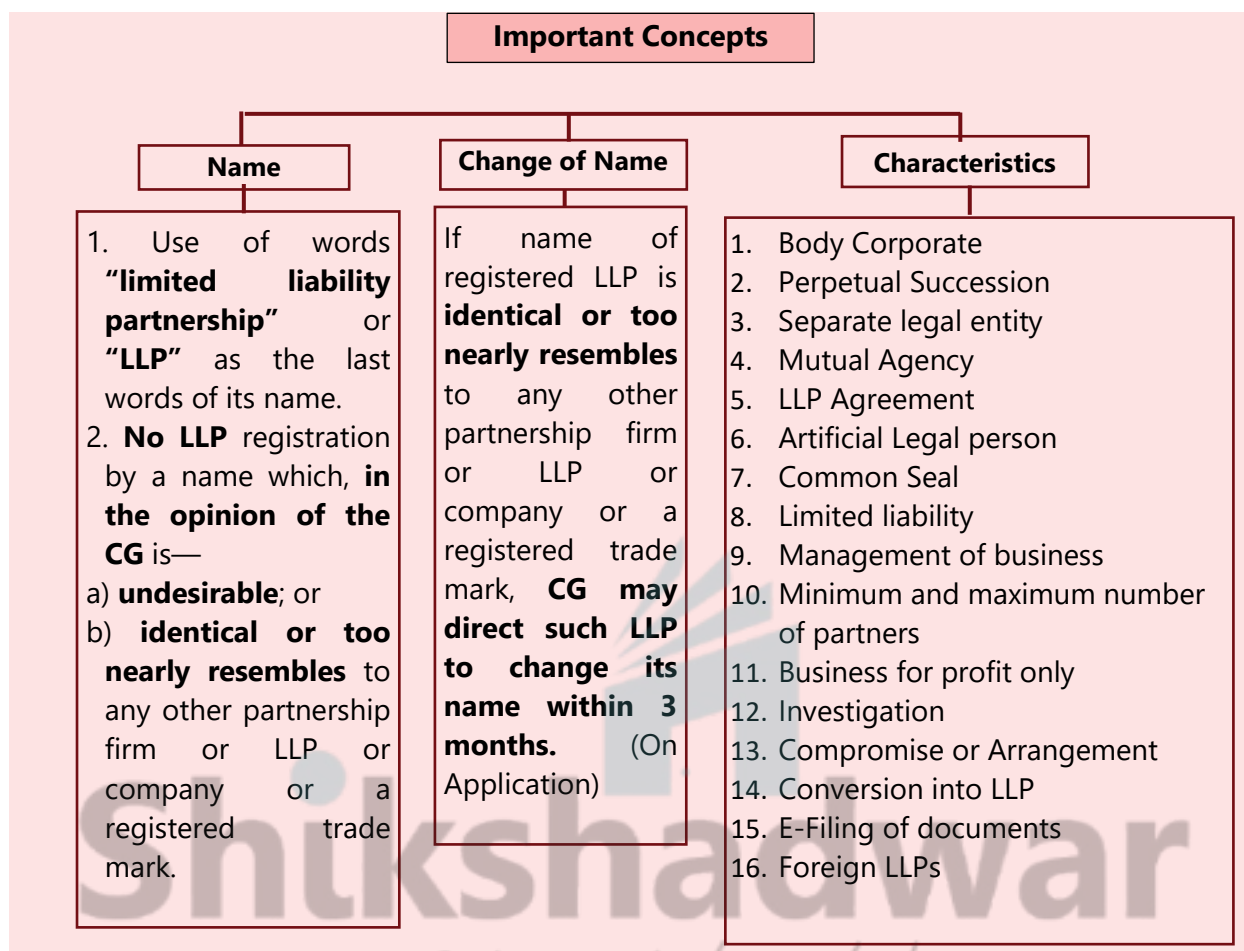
Important Concepts

Name

1. Use of words **"limited liability partnership"** or **"LLP"** as the last words of its name.
2. **No LLP** registration by a name which, **in the opinion of the CG** is—
a) **undesirable**; or
b) **identical or too nearly resembles** to any other partnership firm or LLP or company or a registered trade mark.

Change of Name

If name of registered LLP is **identical or too nearly resembles** to any other partnership firm or LLP or company or a registered trade mark, **CG may direct such LLP to change its name within 3 months.** (On Application)

Characteristics

1. Body Corporate
2. Perpetual Succession
3. Separate legal entity
4. Mutual Agency
5. LLP Agreement
6. Artificial Legal person
7. Common Seal
8. Limited liability
9. Management of business
10. Minimum and maximum number of partners
11. Business for profit only
12. Investigation
13. Compromise or Arrangement
14. Conversion into LLP
15. E-Filing of documents
16. Foreign LLPs

Shikshadwar